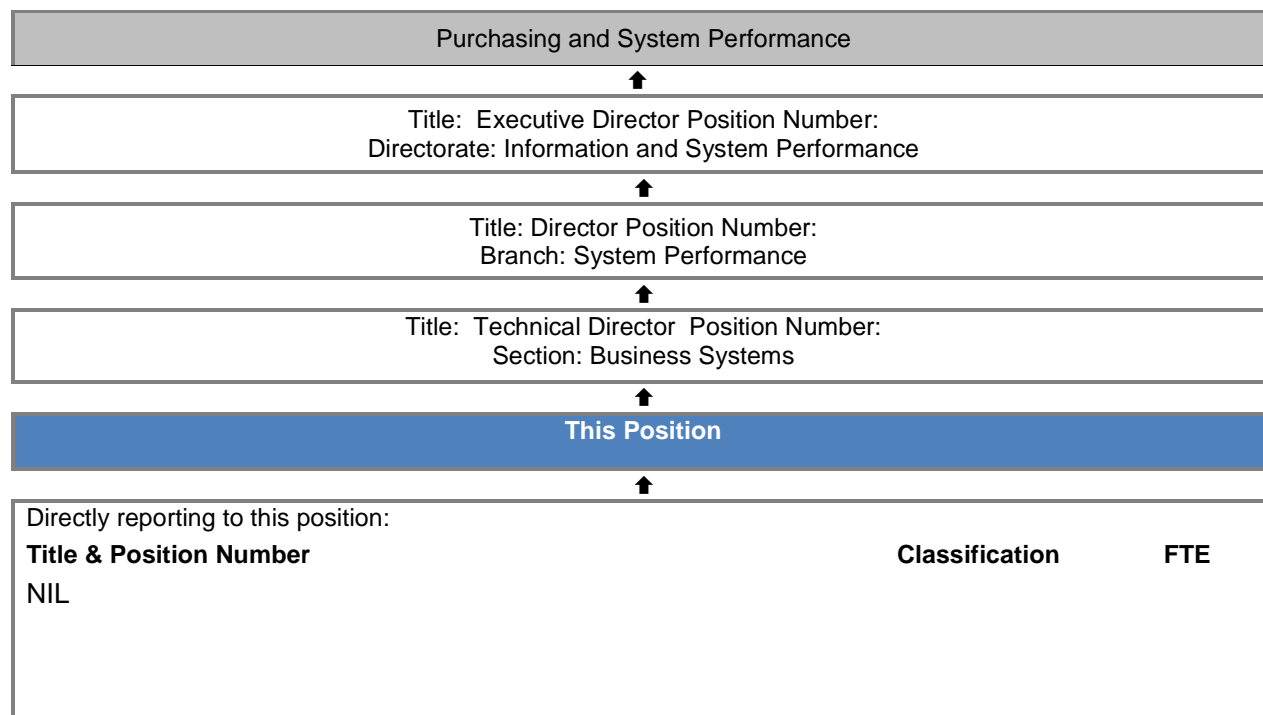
Purchasing and System Performance

Title: Executive Director Position Number:
Directorate: Information and System Performance

Title: Director Position Number:
Branch: System Performance

Title: Technical Director Position Number:
Section: Business Systems

This Position

Directly reporting to this position:

| Title & Position Number | Classification | FTE |
|---|---|---|
| NIL | | |